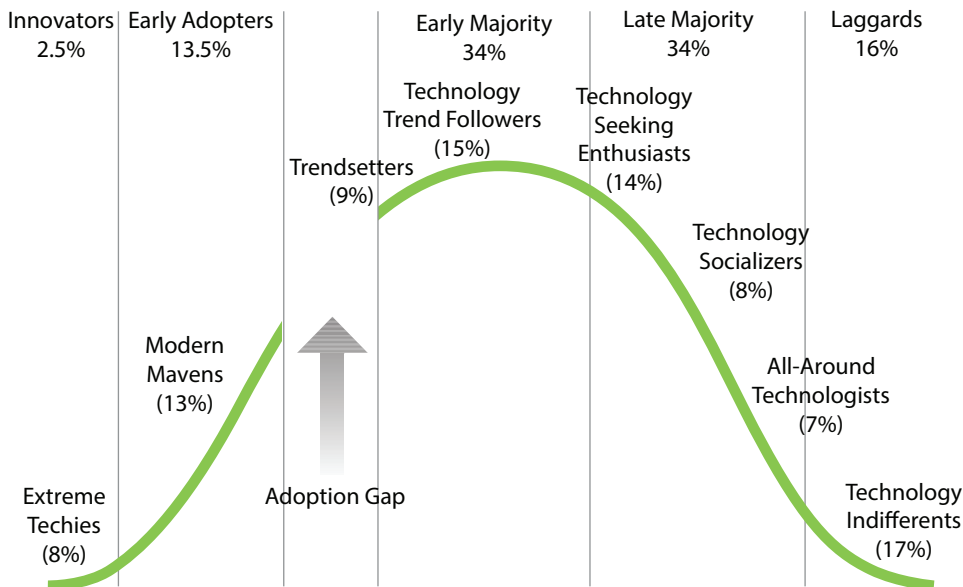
Innovators
2.5%

Early Adopters
13.5%

Early Majority
34%

Late Majority
34%

Laggards
16%

Technology
Trend Followers
(15%)

Technology
Seeking
Enthusiasts
(14%)

Trendsetters
(9%)

Technology
Socializers
(8%)

Modern
Mavens
(13%)

All-Around
Technologists
(7%)

Adoption Gap

Extreme
Techies
(8%)

Technology
Indifferents
(17%)